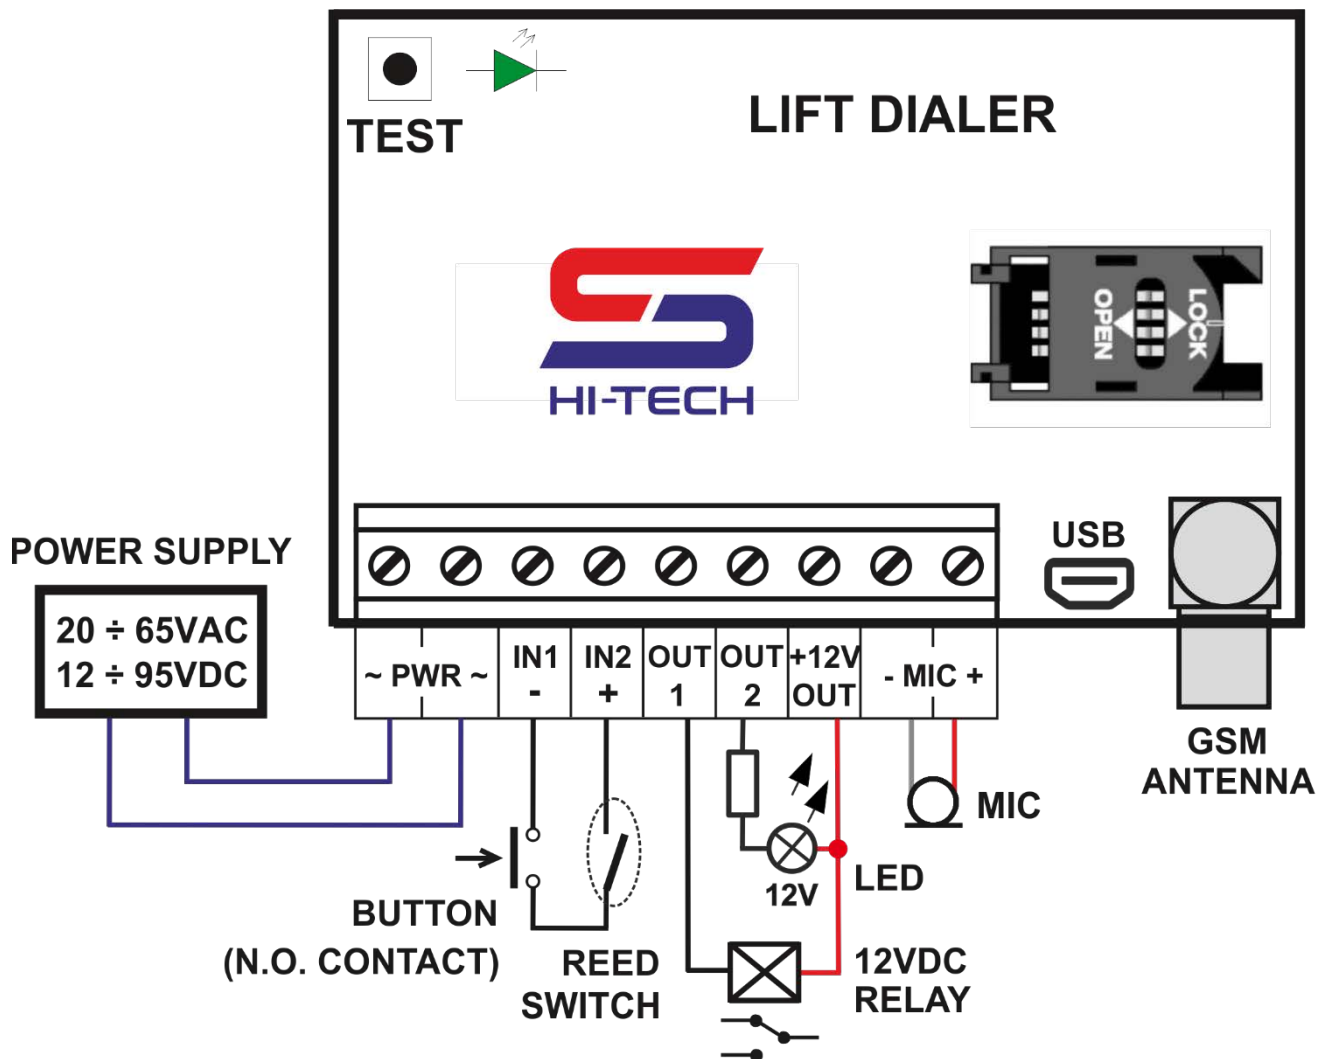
TEST

LIFT DIALER

HI-TECH

OPEN

LOCK

POWER SUPPLY

20 ÷ 65VAC
12 ÷ 95VDC

USB

~ PWR ~

IN1 -

IN2 +

OUT 1

OUT 2

+12V OUT

- MIC +

GSM ANTENNA

MIC

LED

12V

BUTTON (N.O. CONTACT)

REED SWITCH

12VDC RELAY